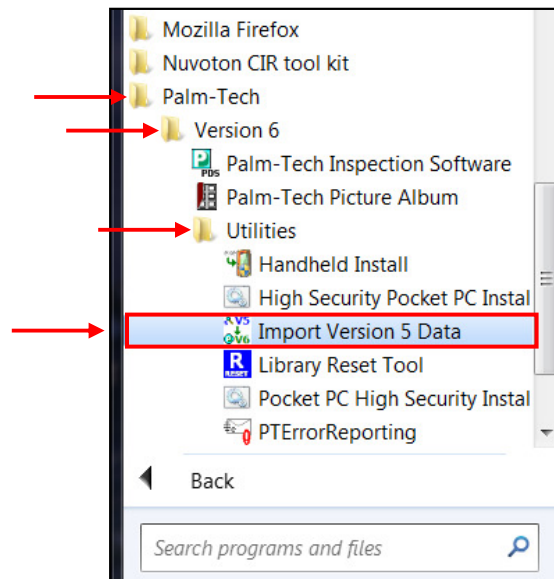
Mozilla Firefox
Nuvoton CIR tool kit
Palm-Tech
Version 6
Palm-Tech Inspection Software
Palm-Tech Picture Album
Utilities
Handheld Install
High Security Pocket PC Instal
Import Version 5 Data
Library Reset Tool
Pocket PC High Security Instal
PTErrorReporting
Back
Search programs and files